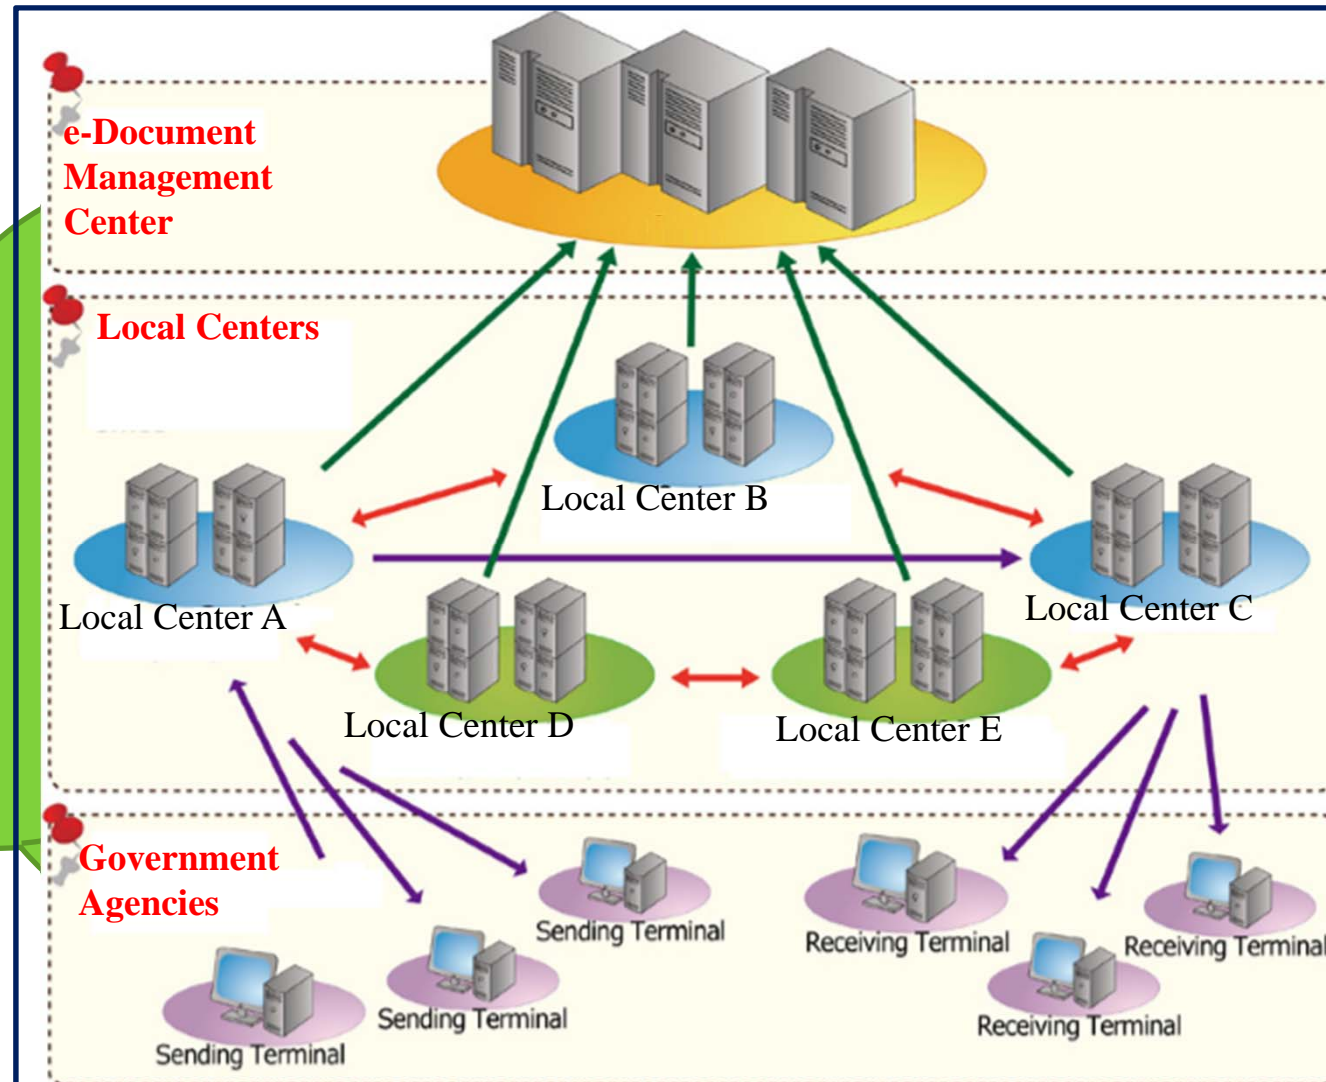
e-Document Management Center

Local Centers

Local Center B

Local Center A

Local Center C

Local Center D

Local Center E

Government Agencies

Sending Terminal

Receiving Terminal

Receiving Terminal

Sending Terminal

Receiving Terminal

Sending Terminal